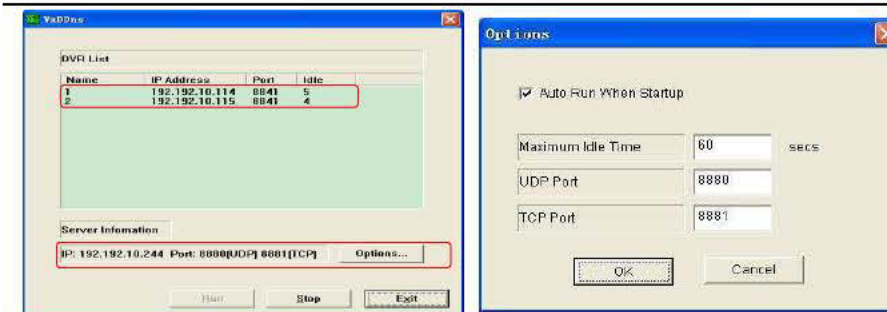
VsDDns

DVR List

| Name | IP Address | Port | Idle |
|---|---|---|---|
| 1 | 192.192.10.114 | 8841 | 5 |
| 2 | 192.192.10.115 | 8841 | 4 |

Server Infomation

IP: 192.192.10.244 Port: 8880[UDP] 8881[TCP]

Options...

Run

Stop

Exit

Options

Auto Run When Startup

Maximum Idle Time 60 secs

UDP Port 8880

TCP Port 8881

OK

Cancel